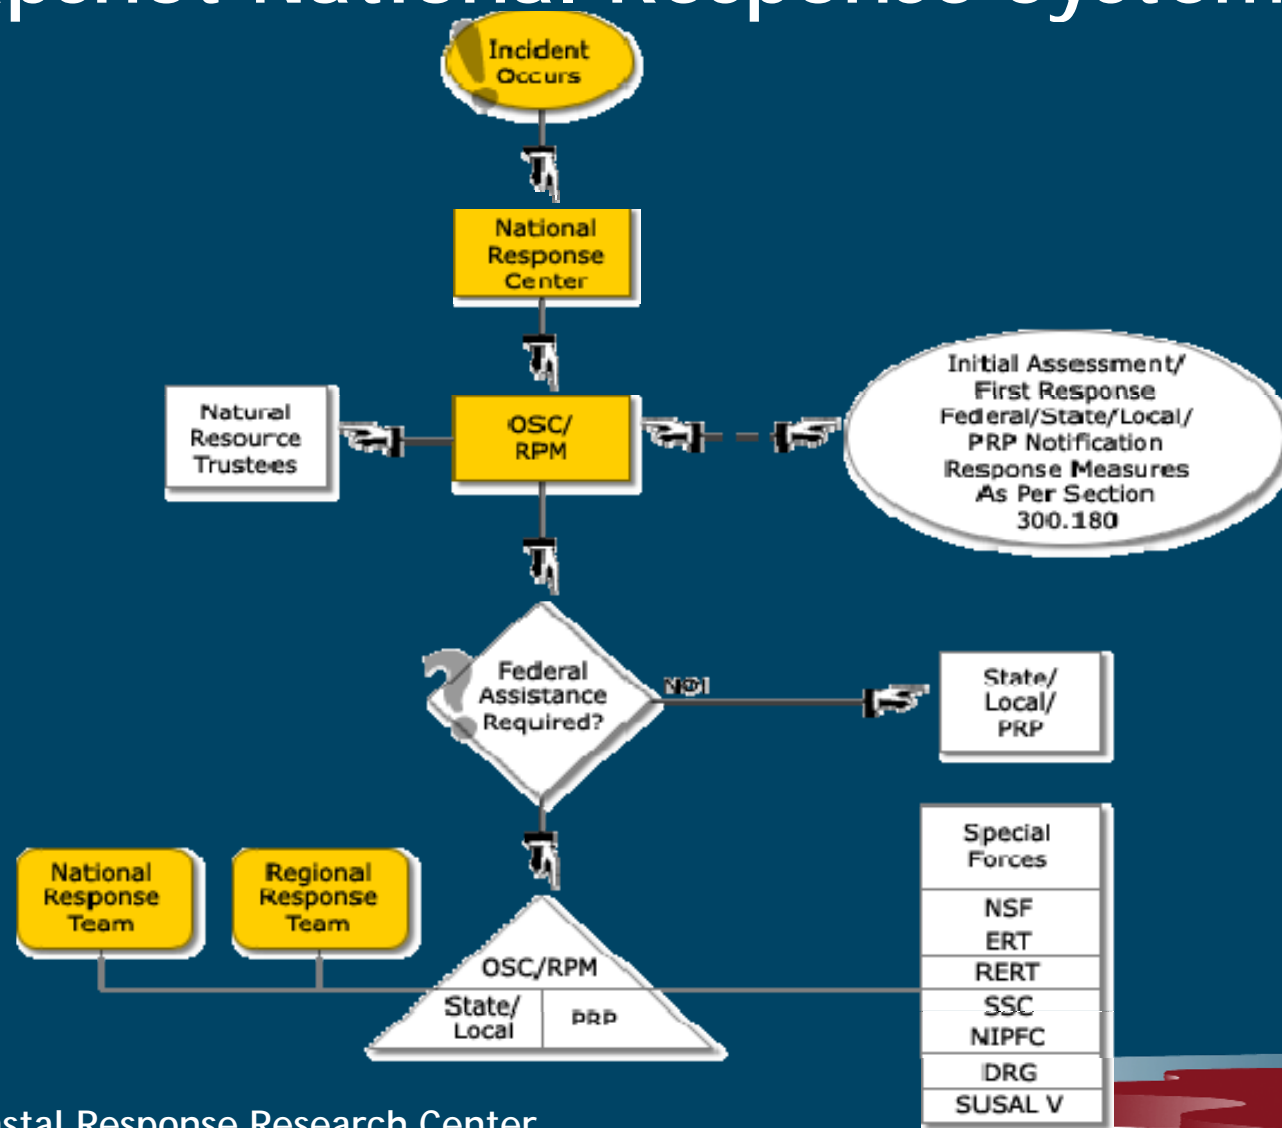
Incident Occurs

National Response Center

Natural Resource Trustees

OSC/ RPM

Initial Assessment/ First Response Federal/State/Local/ PRP Notification Response Measures As Per Section 300.180

Federal Assistance Required?

NO!

State/ Local/ PRP

Special Forces

NSF

ERT

RERT

SSC

NIPFC

DRG

SUSAL V

National Response Team

Regional Response Team

OSC/RPM

State/ Local

PRP

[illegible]stal Response Research Center